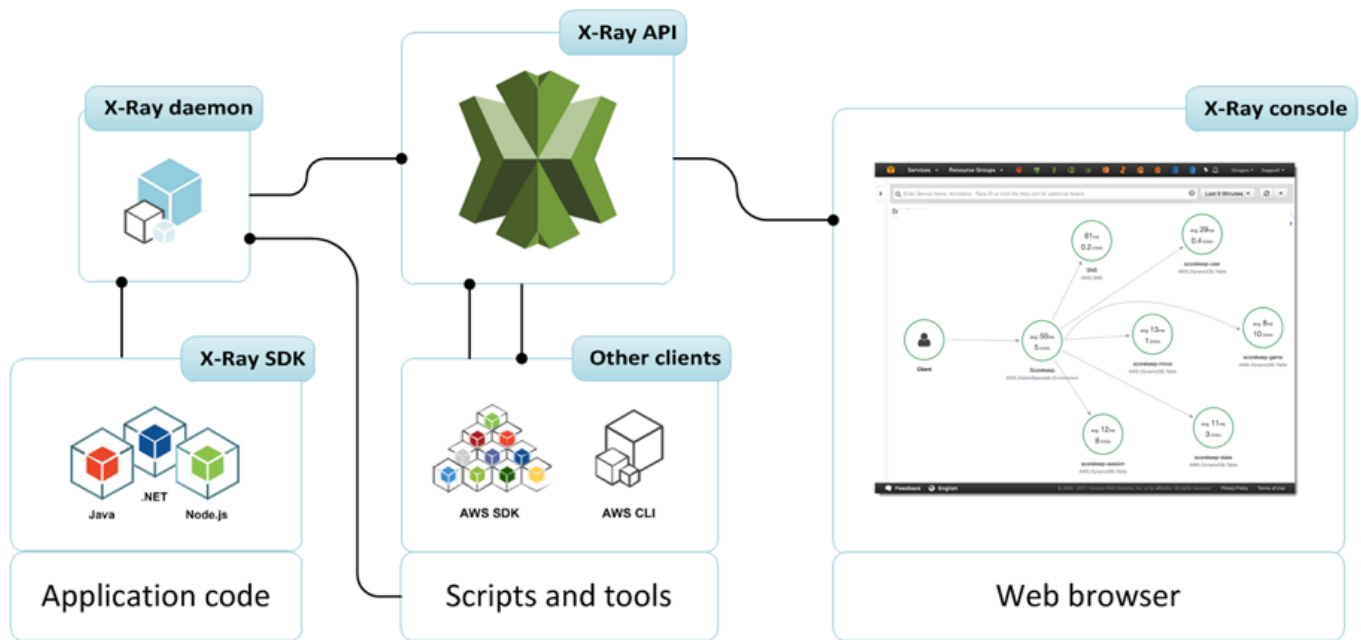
X-Ray API

X-Ray daemon

X-Ray console

Services
Resource Groups
Last 5 Minutes

61 /m
0.2 t/min
SNS
AWS SNS

avg. 29 ms
0.4 t/min
scorekeep-user
AWS::DynamoDB::Table

Client

avg. 50 ms
5 t/min
Scorekeep
AWS::ElasticBeanstalk::Environment

avg. 13 ms
1 t/min
scorekeep-move
AWS::DynamoDB::Table

avg. 8 ms
10 t/min
scorekeep-game
AWS::DynamoDB::Table

avg. 12 ms
8 t/min
scorekeep-session
AWS::DynamoDB::Table

avg. 11 ms
3 t/min
scorekeep-state
AWS::DynamoDB::Table

Feedback
English
Privacy Policy
Terms of Use

X-Ray SDK

Java
.NET
Node.js

Other clients

AWS SDK
AWS CLI

Application code

Scripts and tools

Web browser